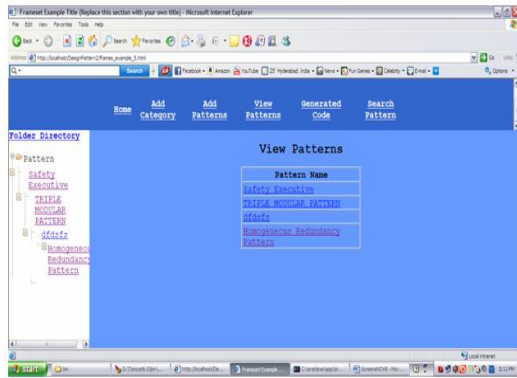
Frameset Example Title (Replace this section with your own title) - Microsoft Internet Explorer

File Edit View Favorites Tools Help

Back Search Favorites

Address http://localhost/DesignPattern1/frames_example_5.html

Go Links

Search Facebook Amazon YouTube 25° Hyderabad, India News Fun Games Celebrity E-mail Options

Home Add Category Add Patterns View Patterns Generated Code Search Pattern

Folder Directory

Pattern
Safety Executive
TRIPLE MODULAR PATTERN
dfdsfs
Homogeneous Redundancy Pattern

View Patterns

| Pattern Name |
|---|
| Safety Executive |
| TRIPLE MODULAR PATTERN |
| dfdsfs |
| Homogeneous Redundancy Pattern |

Local intranet

start

3:11 PM